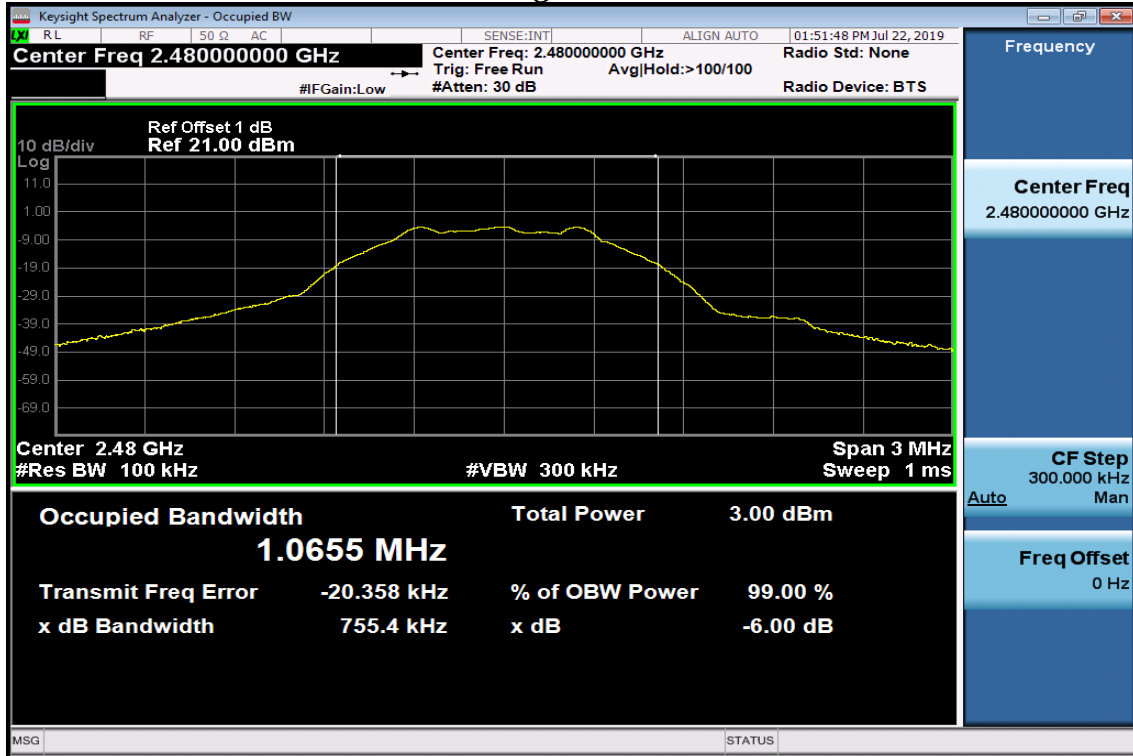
Keysight Spectrum Analyzer - Occupied BW

LXI RL RF 50 Ω AC SENSE:INT ALIGN AUTO 01:51:48 PM Jul 22, 2019

Center Freq 2.480000000 GHz

Center Freq: 2.480000000 GHz
Trig: Free Run Avg|Hold:>100/100
#Atten: 30 dB

Radio Std: None

Radio Device: BTS

#IFGain:Low

Frequency

Ref Offset 1 dB
10 dB/div Ref 21.00 dBm
Log

11.0
1.00
-9.00
-19.0
-29.0
-39.0
-49.0
-59.0
-69.0

Center 2.48 GHz
#Res BW 100 kHz
#VBW 300 kHz
Span 3 MHz
Sweep 1 ms

Occupied Bandwidth
1.0655 MHz

Total Power 3.00 dBm

Transmit Freq Error -20.358 kHz
% of OBW Power 99.00 %
x dB Bandwidth 755.4 kHz
x dB -6.00 dB

Center Freq
2.480000000 GHz

CF Step
300.000 kHz
Auto Man

Freq Offset
0 Hz

MSG STATUS